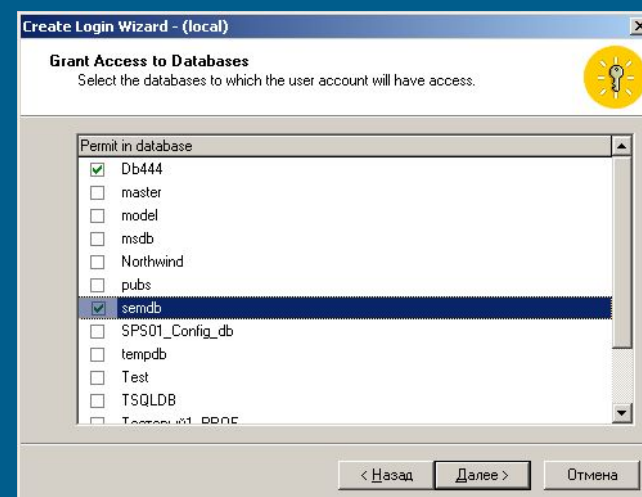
Create Login Wizard - (local)

Grant Access to Databases
Select the databases to which the user account will have access.

Permit in database
Db444
master
model
msdb
Northwind
pubs
semdb
SPS01_Config_db
tempdb
Test
TSQLDB
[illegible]

< Назад
Далее >
Отмена